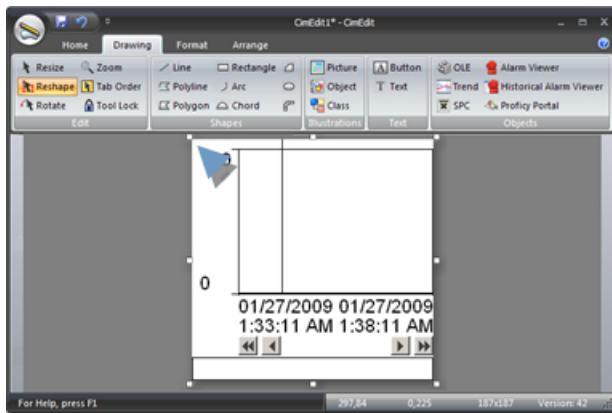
CimEdit1* - CimEdit

Home Drawing Format Arrange

Resize Zoom Reshape Tab Order Rotate Tool Lock
Edit

Line Rectangle Polyline Arc Polygon Chord
Shapes

Picture Object Class
Illustrations

Button Text
Text

OLE Trend SPC Alarm Viewer Historical Alarm Viewer Proficy Portal
Objects

0

0

01/27/2009 01/27/2009
1:33:11 AM 1:38:11 AM

For Help, press F1 297,84 0,225 187x187 Version: 42